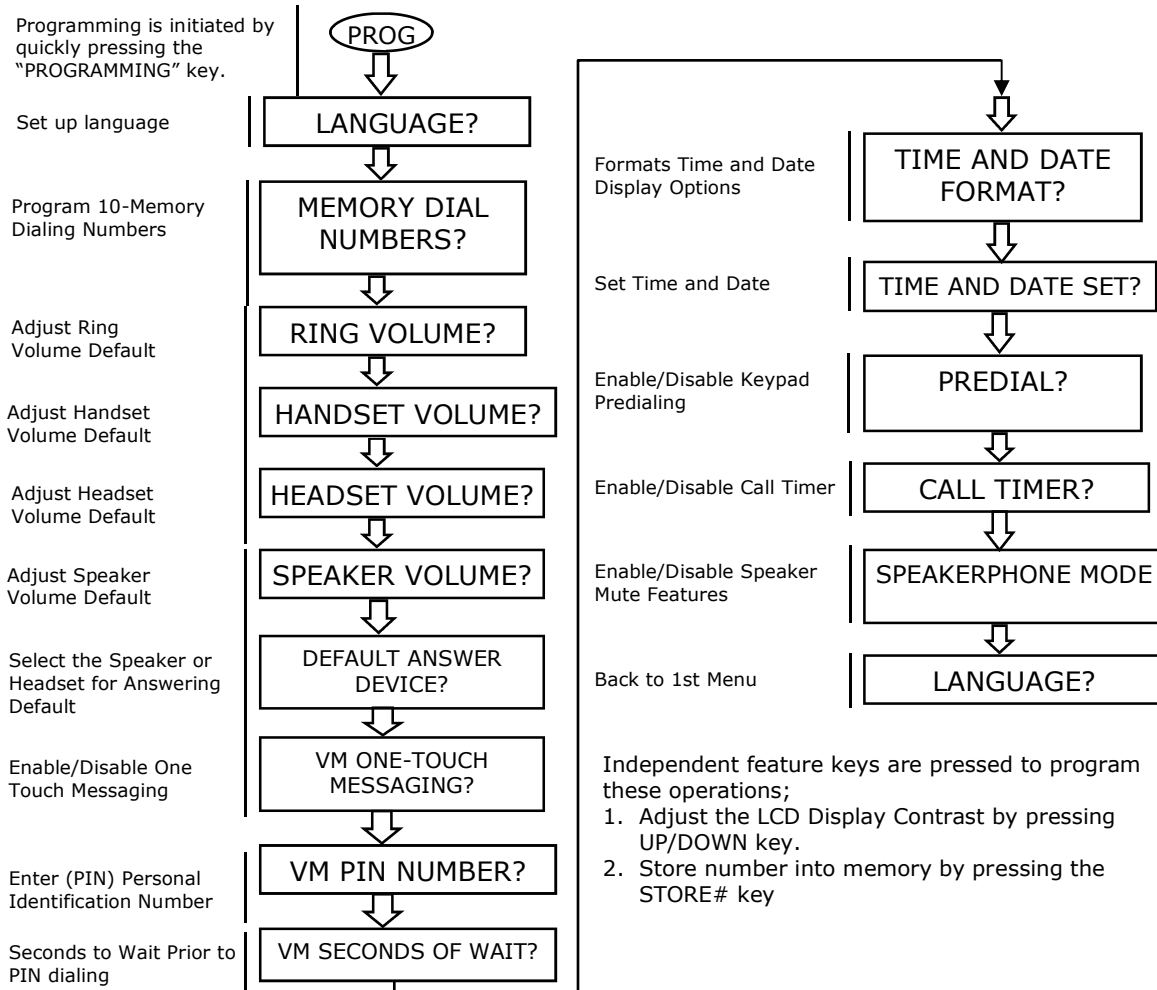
Programming is initiated by quickly pressing the "PROGRAMMING" key.

PROG

Set up language

LANGUAGE?

Program 10-Memory Dialing Numbers

MEMORY DIAL NUMBERS?

Adjust Ring Volume Default

RING VOLUME?

Adjust Handset Volume Default

HANDSET VOLUME?

Adjust Headset Volume Default

HEADSET VOLUME?

Adjust Speaker Volume Default

SPEAKER VOLUME?

Select the Speaker or Headset for Answering Default

DEFAULT ANSWER DEVICE?

Enable/Disable One Touch Messaging

VM ONE-TOUCH MESSAGING?

Enter (PIN) Personal Identification Number

VM PIN NUMBER?

Seconds to Wait Prior to PIN dialing

VM SECONDS OF WAIT?

Formats Time and Date Display Options

TIME AND DATE FORMAT?

Set Time and Date

TIME AND DATE SET?

Enable/Disable Keypad Predialing

PREDIAL?

Enable/Disable Call Timer

CALL TIMER?

Enable/Disable Speaker Mute Features

SPEAKERPHONE MODE

Back to 1st Menu

LANGUAGE?

Independent feature keys are pressed to program these operations;
1. Adjust the LCD Display Contrast by pressing UP/DOWN key.
2. Store number into memory by pressing the STORE# key